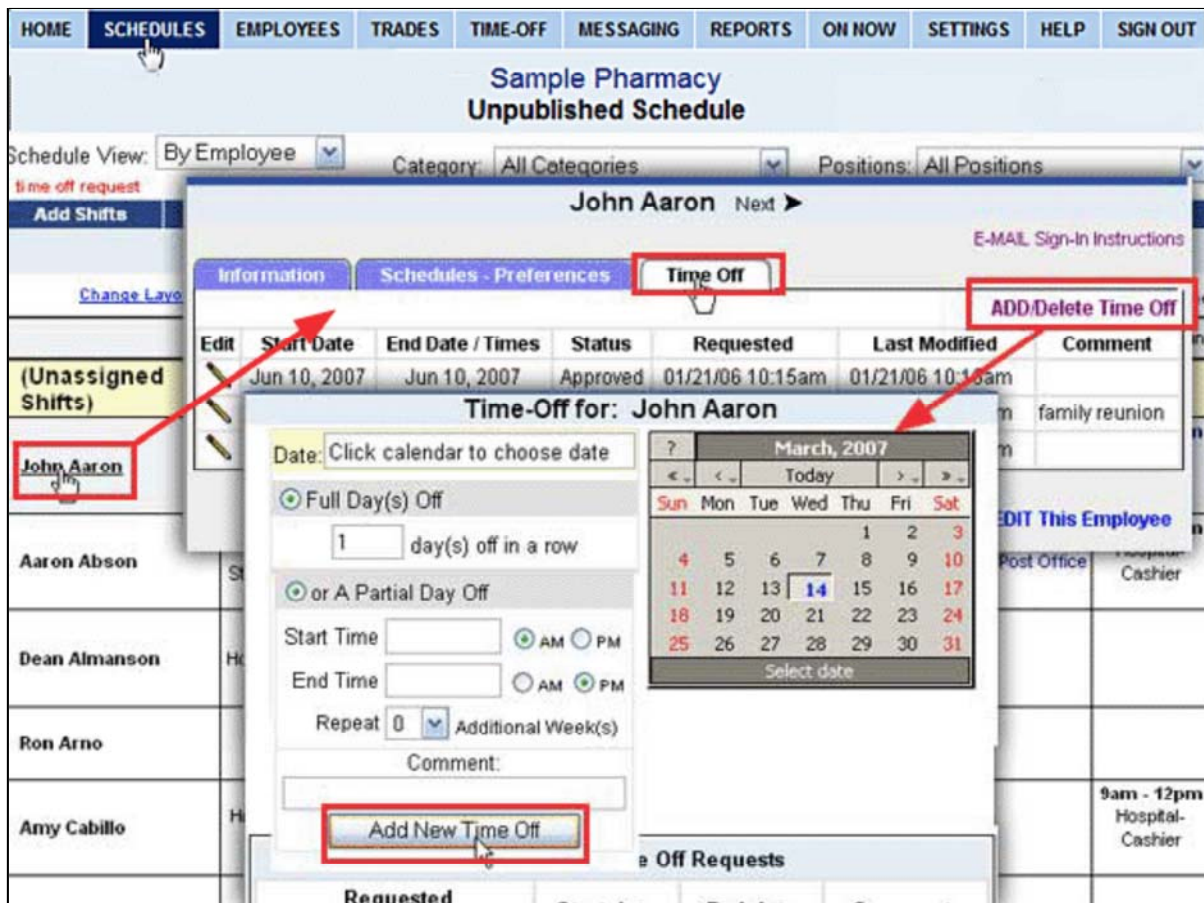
HOME SCHEDULES EMPLOYEES TRADES TIME-OFF MESSAGING REPORTS ON NOW SETTINGS HELP SIGN OUT

Sample Pharmacy
Unpublished Schedule

Schedule View: By Employee
Category: All Categories
Positions: All Positions

time off request
Add Shifts

Change Layo

John Aaron Next ➤

E-MAIL Sign-In Instructions

Information | Schedules - Preferences | Time Off

ADD/Delete Time Off

| Edit | Start Date | End Date / Times | Status | Requested | Last Modified | Comment |
|---|---|---|---|---|---|---|
| | Jun 10, 2007 | Jun 10, 2007 | Approved | 01/21/06 10:15am | 01/21/06 10:15am | |
| | | | | | m | family reunion |
| | | | | | m | |

(Unassigned Shifts)

John Aaron

Aaron Abson
Dean Almanson
Ron Arno
Amy Cabillo

Time-Off for: John Aaron

Date: Click calendar to choose date

Full Day(s) Off
1 day(s) off in a row

or A Partial Day Off
Start Time AM PM
End Time AM PM
Repeat 0 Additional Week(s)
Comment:

Add New Time Off

? March, 2007
« ‹ Today › »
| Sun | Mon | Tue | Wed | Thu | Fri | Sat |
|---|---|---|---|---|---|---|
| | | | | 1 | 2 | 3 |
| 4 | 5 | 6 | 7 | 8 | 9 | 10 |
| 11 | 12 | 13 | 14 | 15 | 16 | 17 |
| 18 | 19 | 20 | 21 | 22 | 23 | 24 |
| 25 | 26 | 27 | 28 | 29 | 30 | 31 |
Select date

EDIT This Employee

Post Office

Hospital-Cashier

9am - 12pm
Hospital-Cashier

e Off Requests
Requested